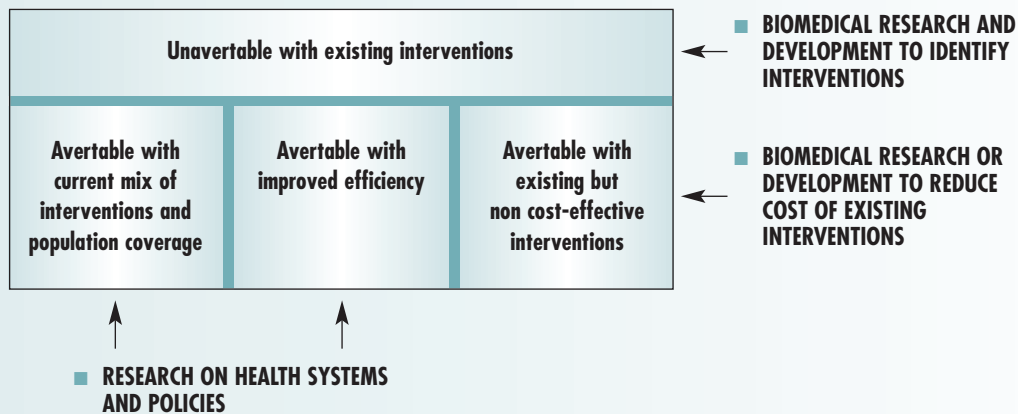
Unavertable with existing interventions

Avertable with current mix of interventions and population coverage

Avertable with improved efficiency

Avertable with existing but non cost-effective interventions

BIOMEDICAL RESEARCH AND DEVELOPMENT TO IDENTIFY INTERVENTIONS

BIOMEDICAL RESEARCH OR DEVELOPMENT TO REDUCE COST OF EXISTING INTERVENTIONS

RESEARCH ON HEALTH SYSTEMS AND POLICIES